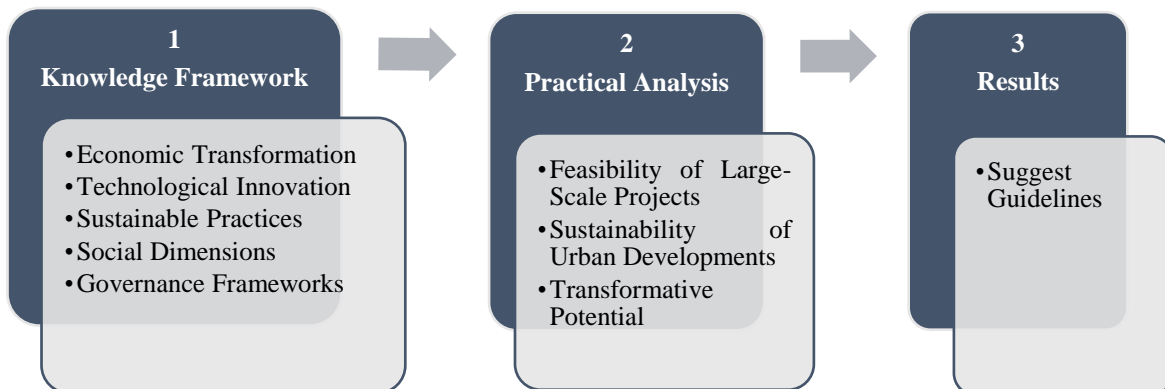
1
Knowledge Framework

- Economic Transformation
- Technological Innovation
- Sustainable Practices
- Social Dimensions
- Governance Frameworks

2
Practical Analysis

- Feasibility of Large-Scale Projects
- Sustainability of Urban Developments
- Transformative Potential

3
Results

- Suggest Guidelines